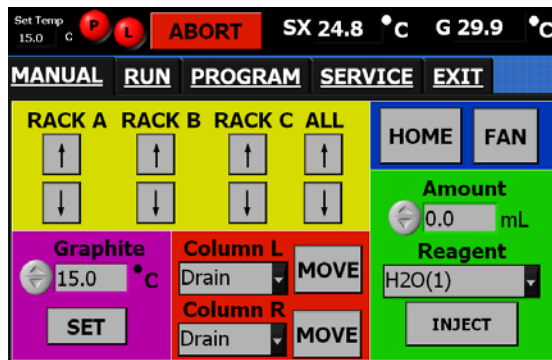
Set Temp
15.0 C
P L
ABORT
SX 24.8 °C G 29.9 °C

MANUAL RUN PROGRAM SERVICE EXIT

RACK A RACK B RACK C ALL
↑ ↑ ↑ ↑
↓ ↓ ↓ ↓

HOME FAN

Amount
0.0 mL
Reagent
H2O(1)
INJECT

Graphite
15.0 °C
SET

Column L
Drain
MOVE
Column R
Drain
MOVE